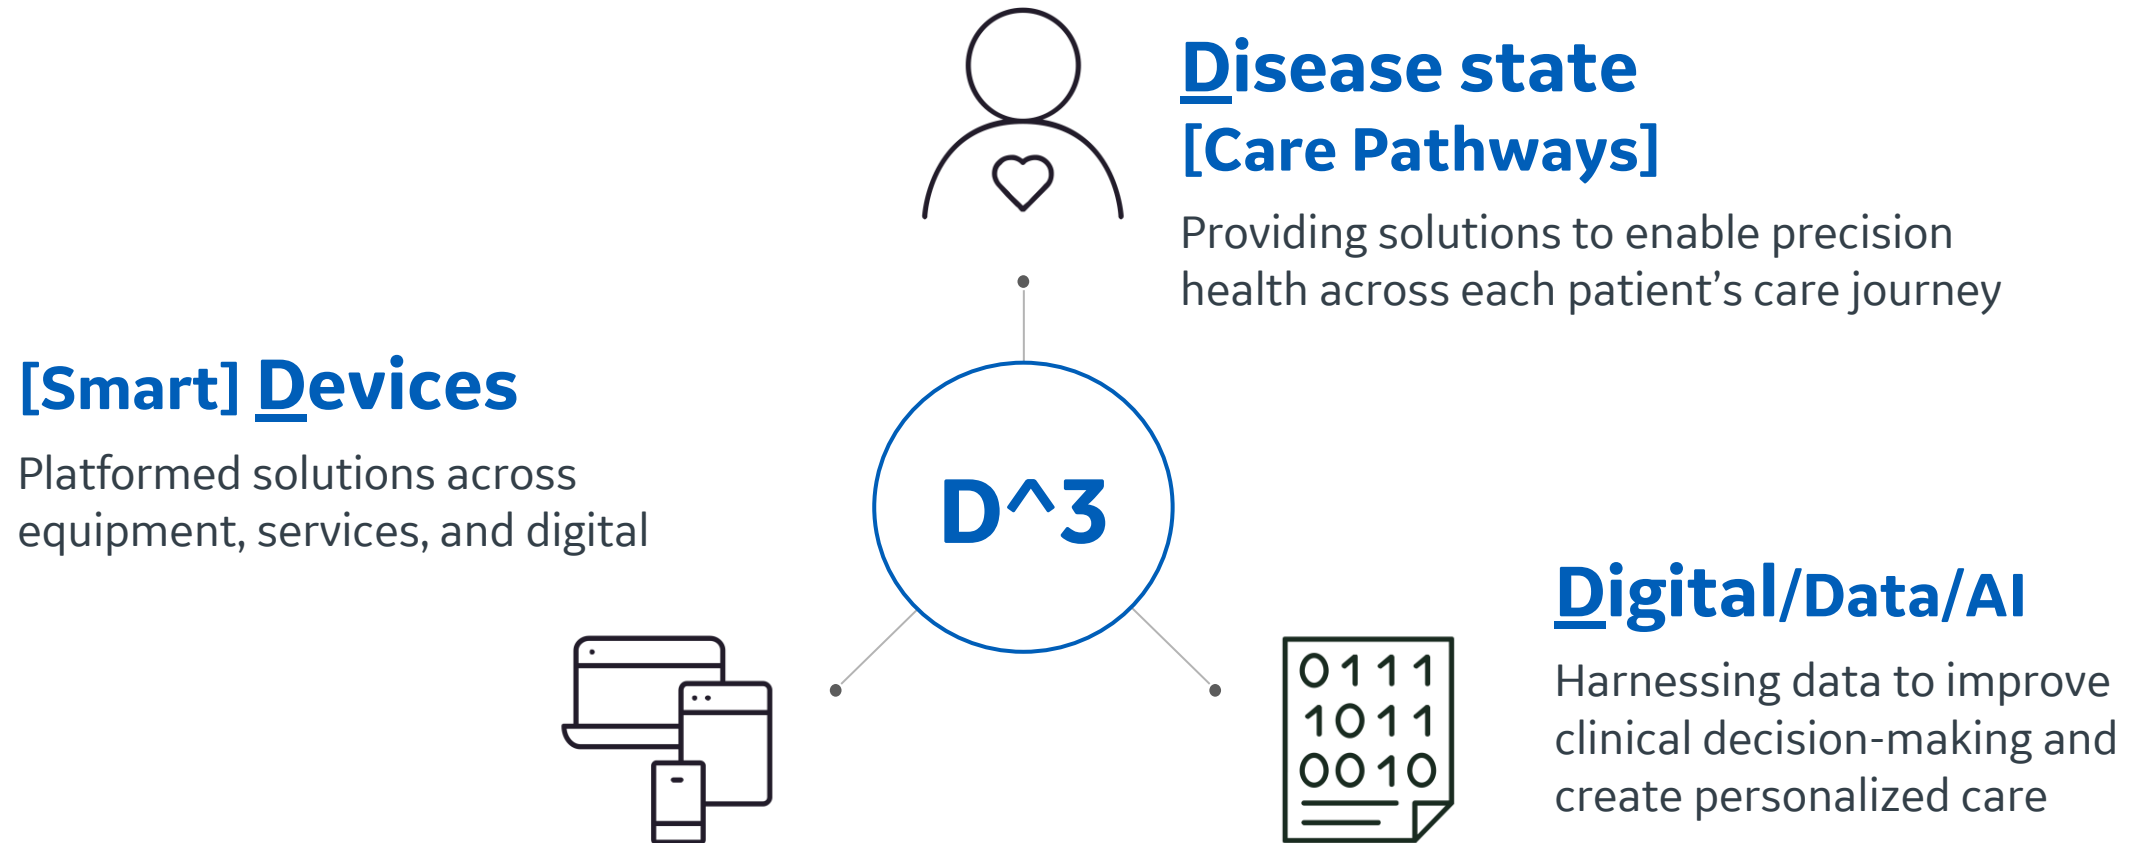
Disease state
[Care Pathways]

Providing solutions to enable precision health across each patient's care journey

[Smart] Devices

Platformed solutions across equipment, services, and digital

D^3

Digital/Data/AI

Harnessing data to improve clinical decision-making and create personalized care

0111
1011
0010